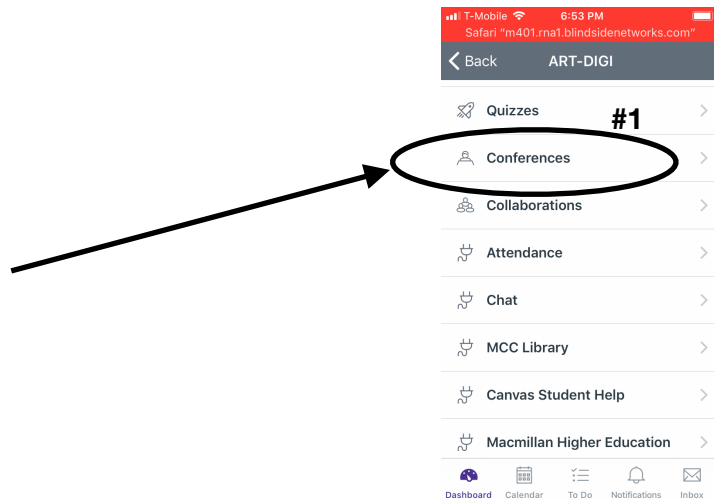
T-Mobile 6:53 PM
Safari "m401.rna1.blindsidenetworks.com"
Back ART-DIGI

Quizzes
#1
Conferences
Collaborations
Attendance
Chat
MCC Library
Canvas Student Help
Macmillan Higher Education

Dashboard Calendar To Do Notifications Inbox